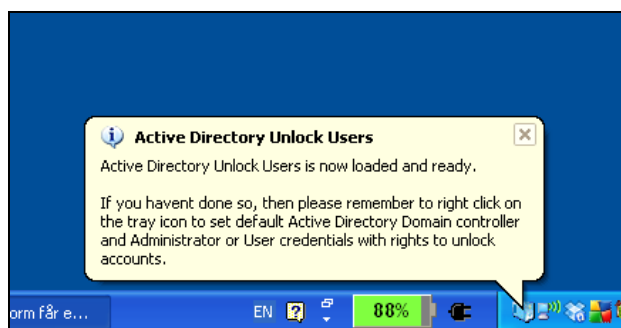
Active Directory Unlock Users

Active Directory Unlock Users is now loaded and ready.

If you havent done so, then please remember to right click on the tray icon to set default Active Directory Domain controller and Administrator or User credentials with rights to unlock accounts.

orm får e...

EN

88%